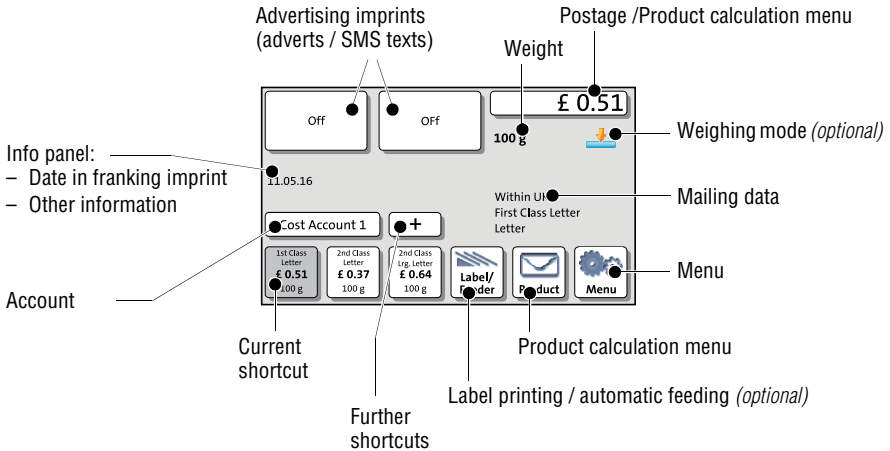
Advertising imprints (adverts / SMS texts)

Postage /Product calculation menu

Weight

Off

Off

£ 0.51

100 g

Weighing mode *(optional)*

Info panel:
– Date in franking imprint
– Other information

11.05.16

Within UK
First Class Letter
Letter

Mailing data

Cost Account 1

+

1st Class Letter £ 0.51 100 g

2nd Class Letter £ 0.37 100 g

2nd Class Lrg. Letter £ 0.64 100 g

Label/ Feeder

Product

Menu

Menu

Account

Current shortcut

Product calculation menu

Label printing / automatic feeding *(optional)*

Further shortcuts